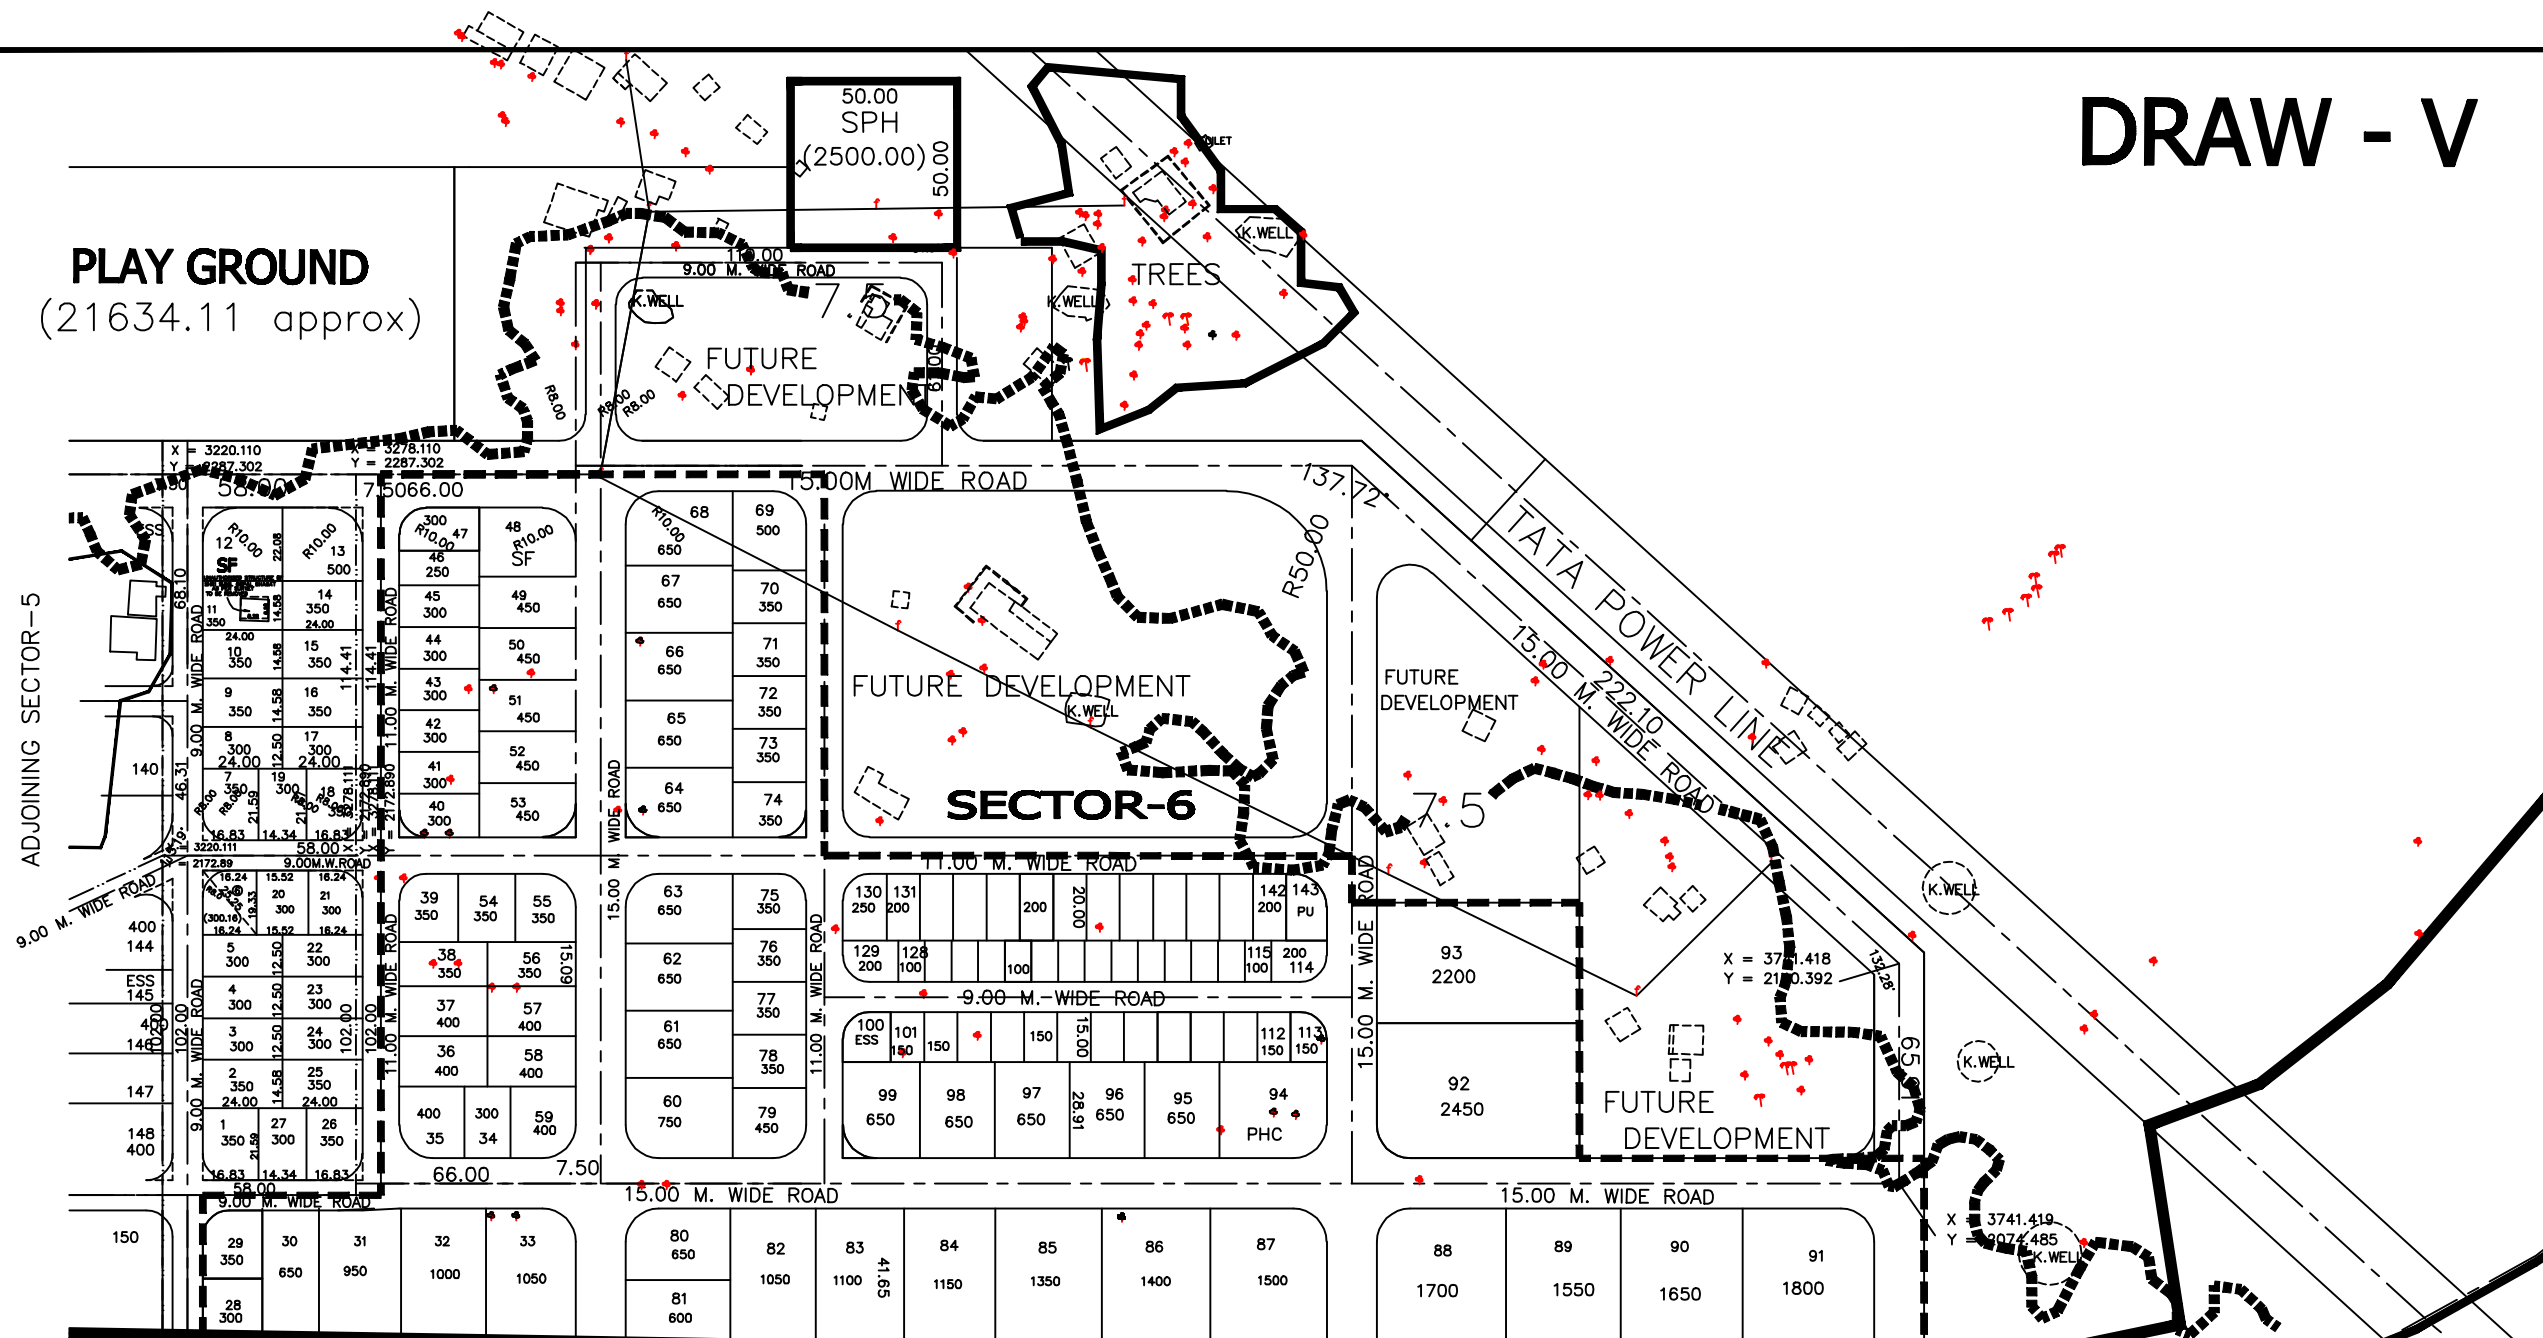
DRAW - V

PLAY GROUND
(21634.11 approx)

50.00
SPH
(2500.00)
50.00

TOILET
K.WELL
TREES
K.WELL
110.00
9.00 M. WIDE ROAD
K.WELL
7.5
FUTURE
DEVELOPMENT
6.00
R8.00
R8.00
R8.00

X = 3220.110
Y = 2287.302
X = 3278.110
Y = 2287.302
58.00
7.50
66.00
15.00M WIDE ROAD
137.72
R50.00
TATA POWER LINE
15.00 M. WIDE ROAD
222.10

ADJOINING SECTOR-5
ESS
SF
12
13
500
R10.00
R10.00
22.08
14
350
15
350
10
350
24.00
11
350
9
350
16
350
8
300
17
300
24.00
24.00
7
350
18
350
19
300
16.83
14.34
16.83
58.00
3220.111
2172.89
9.00M.W.ROAD
9.00 M. WIDE ROAD
114.41
114.41
11.00 M. WIDE ROAD
68.10
46.31
140

47
300
R10.00
46
250
45
300
44
300
43
300
42
300
41
300
40
300
48
R10.00
SF
49
450
50
450
51
450
52
450
53
450

68
R10.00
650
69
500
67
650
70
350
66
650
71
350
65
650
72
350
64
650
73
350
74
350
15.00 M. WIDE ROAD

FUTURE DEVELOPMENT
K.WELL
SECTOR-6
FUTURE
DEVELOPMENT
7.5
K.WELL

9.00 M. WIDE ROAD
400
144
ESS
145
146
147
148
400
150
20
300
21
300
16.24
15.52
16.24
5
300
22
300
4
300
23
300
3
300
24
300
2
350
25
350
24.00
24.00
1
350
27
300
26
350
16.83
14.34
16.83
58.00
9.00 M. WIDE ROAD
102.00
102.00
11.00 M. WIDE ROAD

39
350
54
350
55
350
38
350
56
350
37
400
57
400
36
400
58
400
400
35
300
34
59
400
66.00
7.50

63
650
75
350
62
650
76
350
61
650
77
350
60
750
78
350
79
450
11.00 M. WIDE ROAD

11.00 M. WIDE ROAD
130
250
131
200
200
20.00
142
200
143
PU
129
200
128
100
100
115
100
200
114
9.00 M. WIDE ROAD
100
ESS
101
150
150
150
15.00
112
150
113
150
99
650
98
650
97
650
96
650
28.91
95
650
94
PHC

93
2200
92
2450
15.00 M. WIDE ROAD
FUTURE
DEVELOPMENT
X = 3741.418
Y = 2170.392
132.28
65
K.WELL
K.WELL

15.00 M. WIDE ROAD
15.00 M. WIDE ROAD
29
350
28
300
30
650
31
950
32
1000
33
1050
80
650
81
600
82
1050
83
1100
41.65
84
1150
85
1350
86
1400
87
1500
88
1700
89
1550
90
1650
91
1800
X = 3741.419
Y = 2074.485
K.WELL